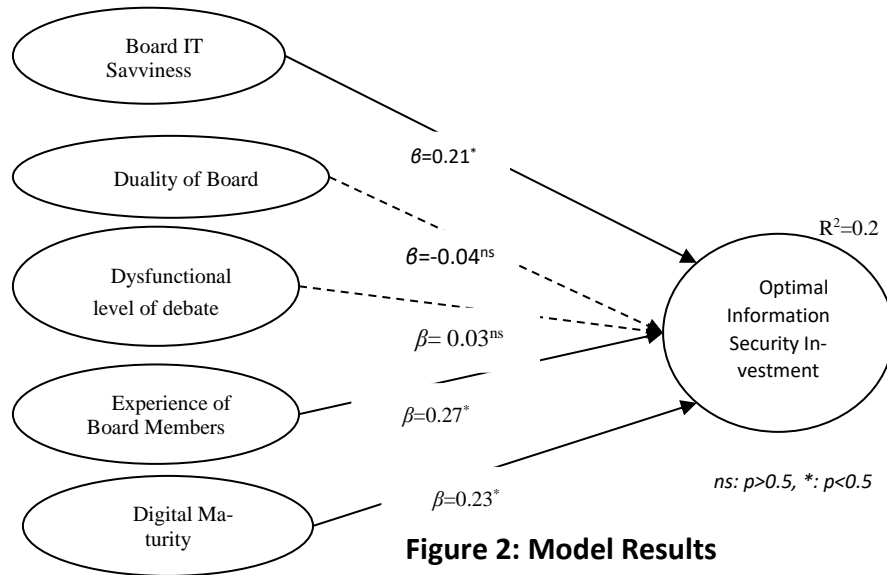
Board IT Savviness

Duality of Board

Dysfunctional level of debate

Experience of Board Members

Digital Maturity

$\beta$=0.21*

$\beta$=-0.04ns

$\beta$= 0.03ns

$\beta$=0.27*

$\beta$=0.23*

$R^2$=0.2

Optimal Information Security Investment

ns: p>0.5, *: p<0.5

Figure 2: Model Results